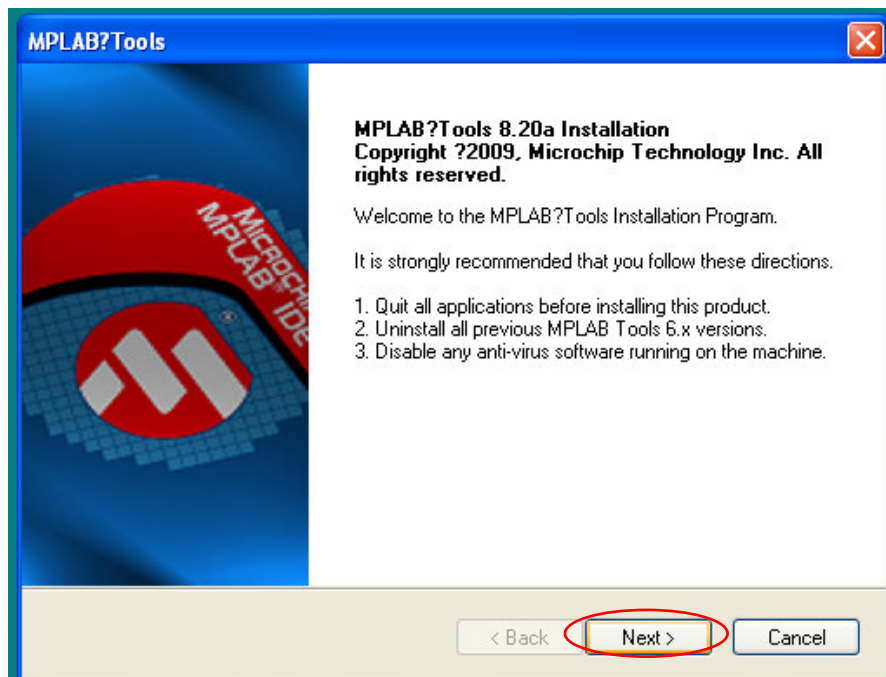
MPLAB?Tools

MICROCHIP MPLAB® IDE

**MPLAB?Tools 8.20a Installation Copyright ?2009, Microchip Technology Inc. All rights reserved.**

Welcome to the MPLAB?Tools Installation Program.

It is strongly recommended that you follow these directions.

1. Quit all applications before installing this product.
2. Uninstall all previous MPLAB Tools 6.x versions.
3. Disable any anti-virus software running on the machine.

< Back Next > Cancel